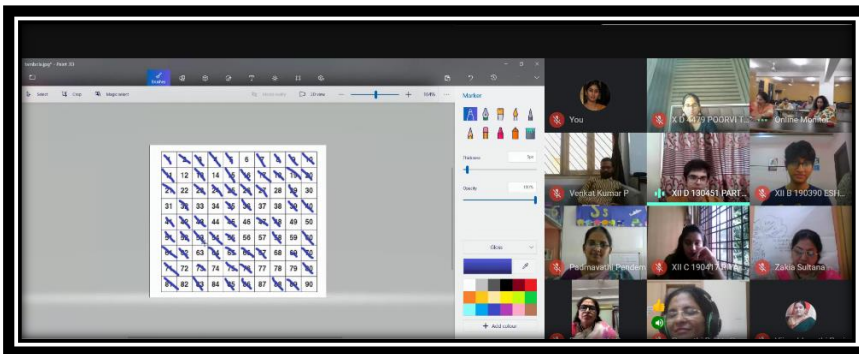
Paint 3D

Brushes

Select

Crop

Magic select

3D view

100%

Marker

Thickness

Opacity

100%

Gloss

Add colour

| | | | | | 6 | | | | |
|---|---|---|---|---|---|---|---|---|---|
| | 12 | | 14 | | | | | | |
| | 22 | | | | | | 28 | 29 | 30 |
| 31 | | 33 | 34 | 35 | | 37 | 38 | | |
| | | | | | 46 | 47 | | 49 | 50 |
| | | | | | 56 | 57 | | 59 | |
| | | 63 | | | | | | 68 | |
| | 72 | 73 | 74 | | | 77 | 78 | 79 | |
| | 82 | | 84 | | | 87 | | | 90 |

You

X D 4179 POORVI T...

Online Monitor

Venkat Kumar P

XII D 130451 PART...

XII B 190390 ESH...

Padmavathi Pendem

XII C 19041 ARYA

Zakia Sultana